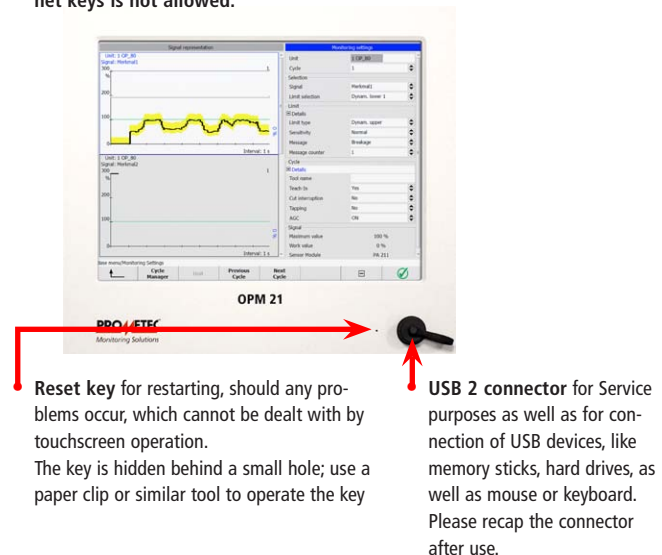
net keys is not allowed.

Signal representation

Unit: 1 OP_80
Signal: Merkmal1
300
%
200
100
1
Interval: 1 s

Unit: 1 OP_80
Signal: Merkmal2
300
%
200
100
1
Interval: 1 s

Monitoring settings

| | |
|---|---|
| Unit | 1 OP_80 |
| Cycle | 1 |
| Selection | |
| Signal | Merkmal1 |
| Limit selection | Dynam. lower 1 |
| Limit | |
| Details | |
| Limit type | Dynam. upper |
| Sensitivity | Normal |
| Message | Breakage |
| Message counter | 1 |
| Cycle | |
| Details | |
| Tool name | |
| Teach-In | Yes |
| Cut interruption | No |
| Tapping | No |
| AGC | ON |
| Signal | |
| Maximum value | 100 % |
| Work value | 0 % |
| Sensor Module | PA 211 |

Base menu/Monitoring Settings

Cycle Manager | Previous Cycle | Next Cycle

OPM 21

PROMETEC
Monitoring Solutions

Reset key for restarting, should any problems occur, which cannot be dealt with by touchscreen operation.
The key is hidden behind a small hole; use a paper clip or similar tool to operate the key

USB 2 connector for Service purposes as well as for connection of USB devices, like memory sticks, hard drives, as well as mouse or keyboard. Please recap the connector after use.